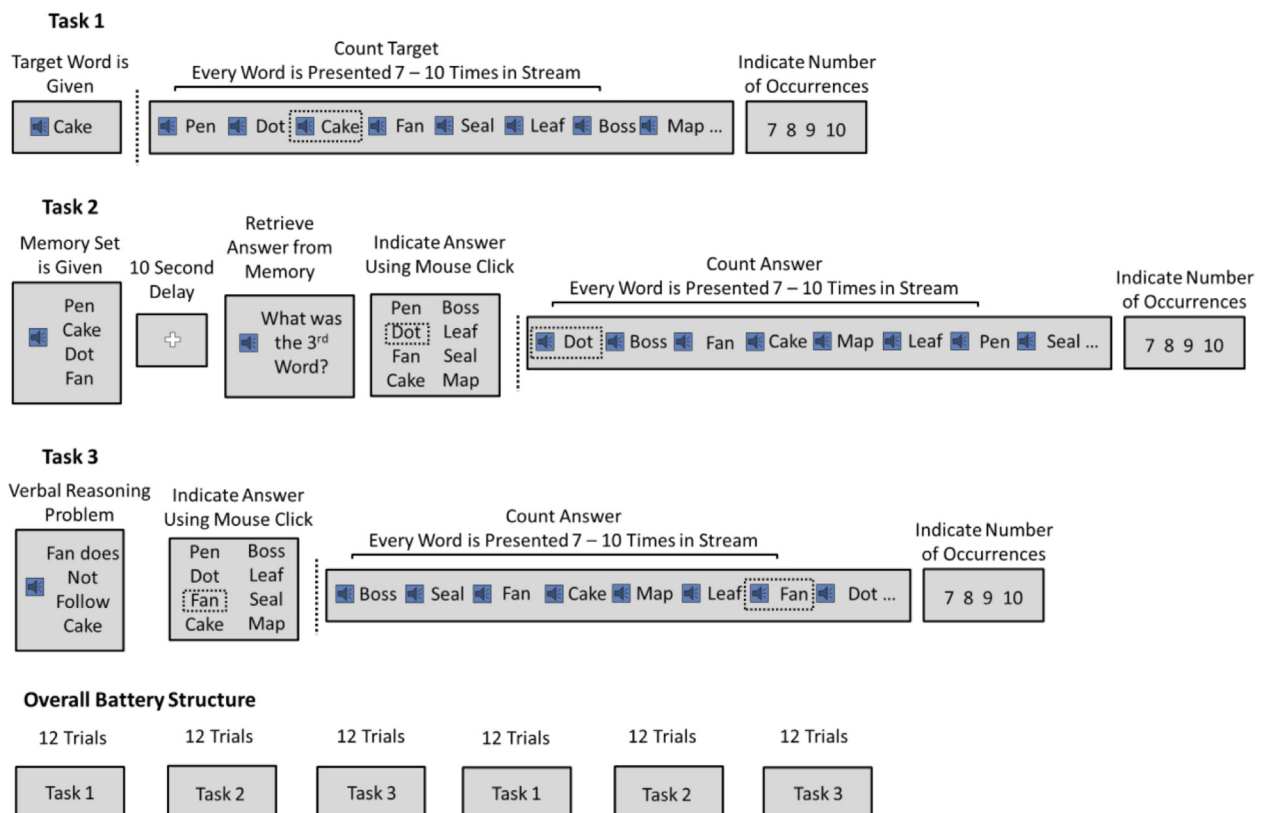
**Task 1**

Target Word is Given

Cake

Count Target
Every Word is Presented 7 – 10 Times in Stream

Pen Dot Cake Fan Seal Leaf Boss Map ...

Indicate Number of Occurrences

7 8 9 10

**Task 2**

Memory Set is Given

Pen
Cake
Dot
Fan

10 Second Delay

Retrieve Answer from Memory

What was the 3$^{rd}$ Word?

Indicate Answer Using Mouse Click

| Pen | Boss |
|---|---|
| Dot | Leaf |
| Fan | Seal |
| Cake | Map |

Count Answer
Every Word is Presented 7 – 10 Times in Stream

Dot Boss Fan Cake Map Leaf Pen Seal ...

Indicate Number of Occurrences

7 8 9 10

**Task 3**

Verbal Reasoning Problem

Fan does Not Follow Cake

Indicate Answer Using Mouse Click

| Pen | Boss |
|---|---|
| Dot | Leaf |
| Fan | Seal |
| Cake | Map |

Count Answer
Every Word is Presented 7 – 10 Times in Stream

Boss Seal Fan Cake Map Leaf Fan Dot ...

Indicate Number of Occurrences

7 8 9 10

**Overall Battery Structure**

12 Trials 12 Trials 12 Trials 12 Trials 12 Trials 12 Trials

Task 1 Task 2 Task 3 Task 1 Task 2 Task 3